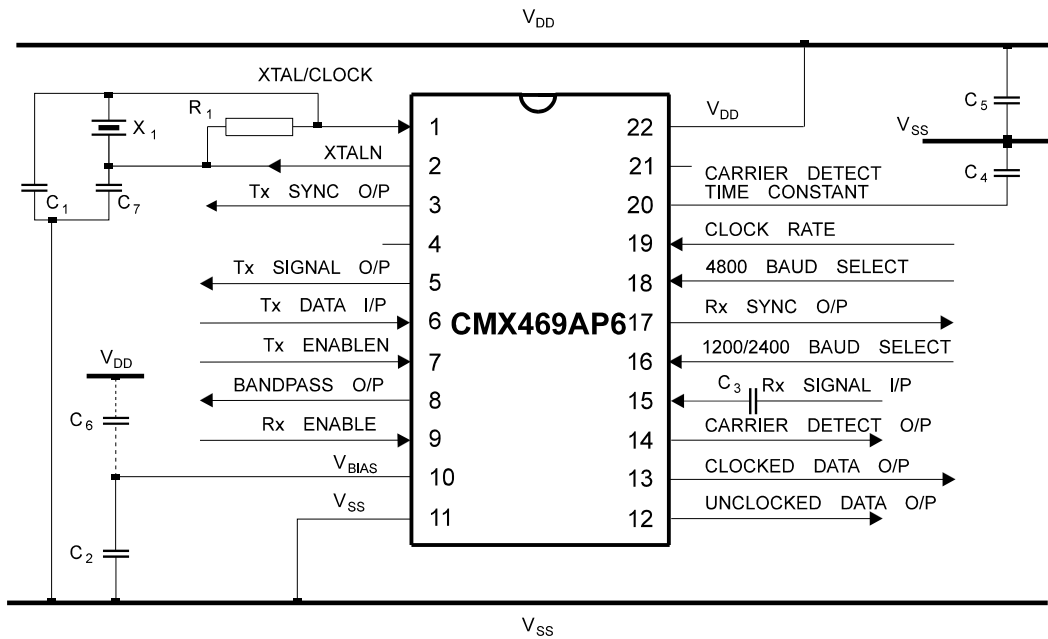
$V_{DD}$

XTAL/CLOCK

$R_1$

$X_1$

$C_1$

$C_7$

XTALN

Tx SYNC O/P

Tx SIGNAL O/P

Tx DATA I/P

Tx ENABLEN

BANDPASS O/P

Rx ENABLE

$V_{DD}$

$C_6$

$V_{BIAS}$

$V_{SS}$

$C_2$

1
2
3
4
5
6
7
8
9
10
11

CMX469AP6

22
21
20
19
18
17
16
15
14
13
12

$V_{DD}$

CARRIER DETECT TIME CONSTANT

CLOCK RATE

4800 BAUD SELECT

Rx SYNC O/P

1200/2400 BAUD SELECT

$C_3$ Rx SIGNAL I/P

CARRIER DETECT O/P

CLOCKED DATA O/P

UNCLOCKED DATA O/P

$C_5$

$V_{SS}$

$C_4$

$V_{SS}$